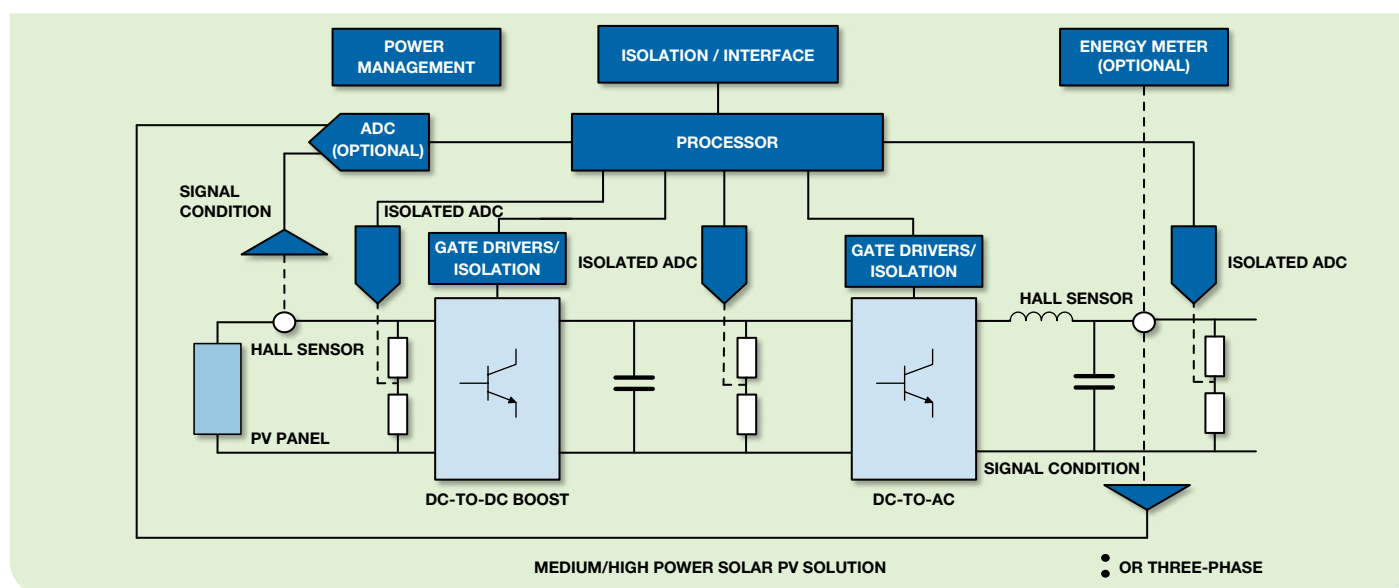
POWER MANAGEMENT

ISOLATION / INTERFACE

ENERGY METER (OPTIONAL)

ADC (OPTIONAL)

PROCESSOR

SIGNAL CONDITION

ISOLATED ADC

GATE DRIVERS/ ISOLATION

ISOLATED ADC

GATE DRIVERS/ ISOLATION

ISOLATED ADC

HALL SENSOR

HALL SENSOR

PV PANEL

SIGNAL CONDITION

DC-TO-DC BOOST

DC-TO-AC

MEDIUM/HIGH POWER SOLAR PV SOLUTION

OR THREE-PHASE